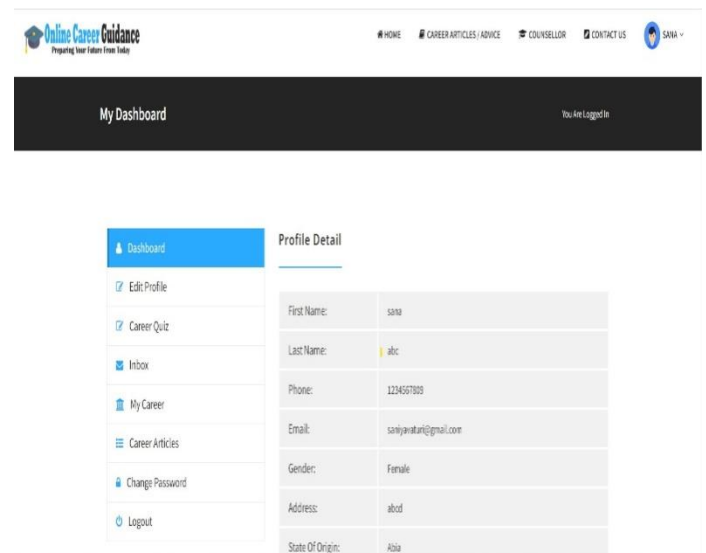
Online Career Guidance
Preparing Your Future From Today

HOME CAREER ARTICLES / ADVICE COUNSELLOR CONTACT US SANA

My Dashboard

You Are Logged In

Dashboard
Edit Profile
Career Quiz
Inbox
My Career
Career Articles
Change Password
Logout

Profile Detail

| | |
|---|---|
| First Name: | sana |
| Last Name: | abc |
| Phone: | 1234567809 |
| Email: | saniyavatari@gmail.com |
| Gender: | Female |
| Address: | abcd |
| State Of Origin: | Abia |